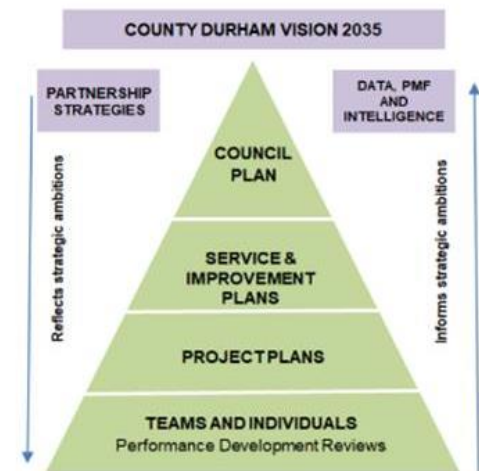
COUNTY DURHAM VISION 2035

PARTNERSHIP STRATEGIES

DATA, PMF AND INTELLIGENCE

Reflects strategic ambitions

Informs strategic ambitions

COUNCIL PLAN

SERVICE & IMPROVEMENT PLANS

PROJECT PLANS

TEAMS AND INDIVIDUALS
Performance Development Reviews